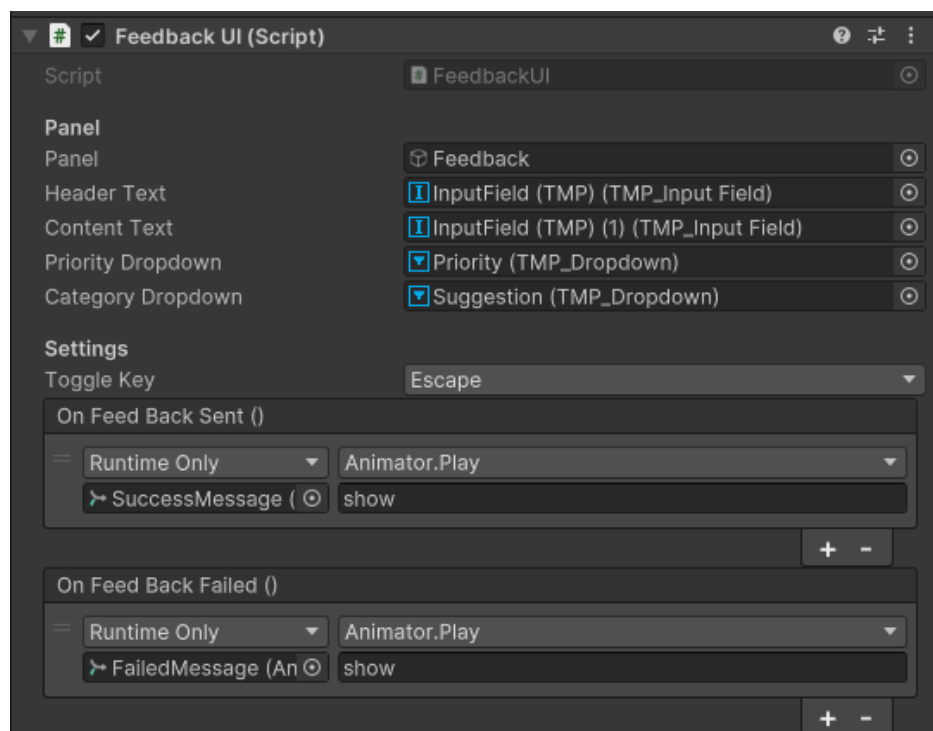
Feedback UI (Script)

Script FeedbackUI

Panel
Panel Feedback
Header Text InputField (TMP) (TMP_Input Field)
Content Text InputField (TMP) (1) (TMP_Input Field)
Priority Dropdown Priority (TMP_Dropdown)
Category Dropdown Suggestion (TMP_Dropdown)

Settings
Toggle Key Escape

On Feed Back Sent ()
Runtime Only Animator.Play
SuccessMessage ( show
+ -

On Feed Back Failed ()
Runtime Only Animator.Play
FailedMessage (An show
+ -